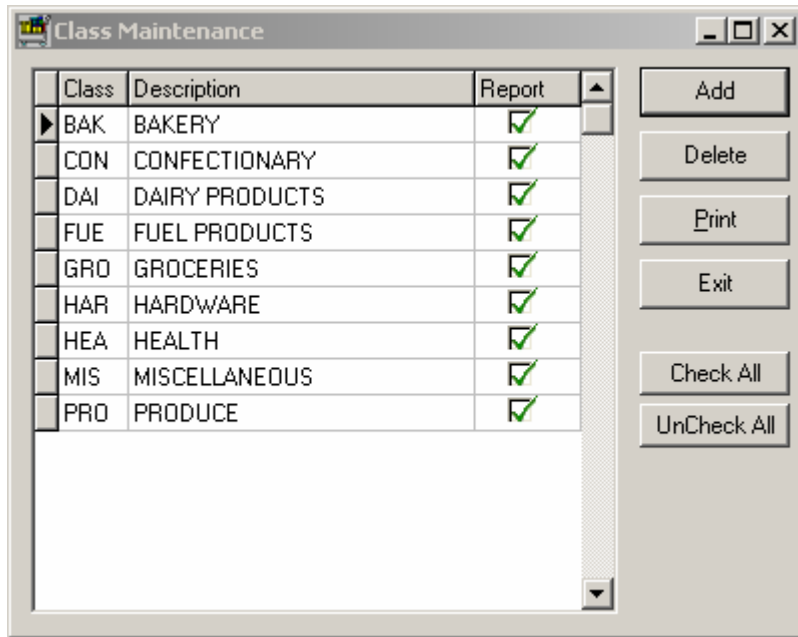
Class Maintenance

| Class | Description | Report |
|---|---|---|
| BAK | BAKERY | ✓ |
| CON | CONFECTIONARY | ✓ |
| DAI | DAIRY PRODUCTS | ✓ |
| FUE | FUEL PRODUCTS | ✓ |
| GRO | GROCERIES | ✓ |
| HAR | HARDWARE | ✓ |
| HEA | HEALTH | ✓ |
| MIS | MISCELLANEOUS | ✓ |
| PRO | PRODUCE | ✓ |

Add

Delete

Print

Exit

Check All

UnCheck All